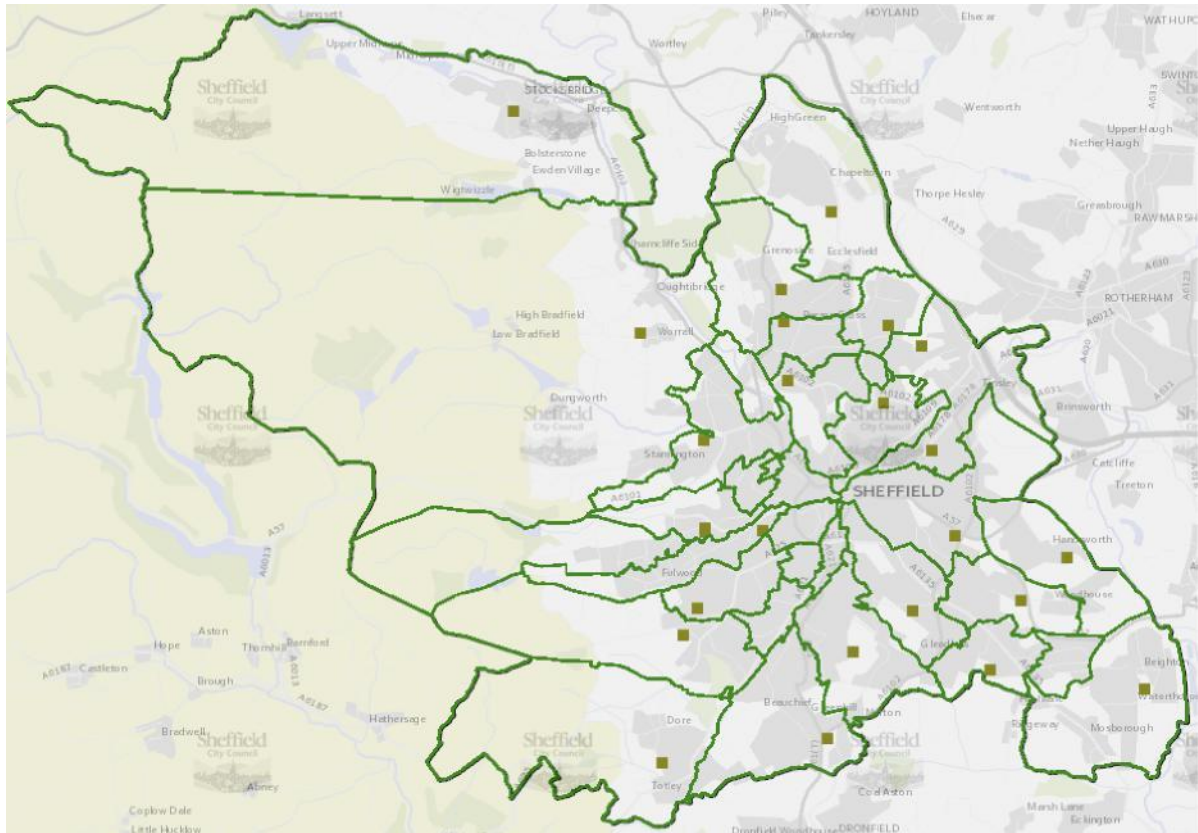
Langsett
Upper Midhope
Midhope
STOCKSBRIDGE
Deepcar
Pilley
HOYLAND
Elsecar
WATHUPON
Wortley
Tankersley
Sheffield
City Council
Sheffield
City Council
Wentworth
BWINTON
High Green
Upper Haugh
Nether Haugh
Bolsterstone
Ewden Village
A6102
Chapeltown
Thorpe Hesley
Wigtwizzle
Greasbrough
RAWMARSH
Grenoside
Ecclesfield
A629
Wharncliffe Side
Oughtibridge
A6135
ROTHERHAM
High Bradfield
Low Bradfield
Worrall
A630
A631
Dungworth
Tinsley
Brinsworth
Sheffield
City Council
Sheffield
City Council
Stannington
Catcliffe
Treeton
SHEFFIELD
A6101
A57
Handsworth
Fulwood
A625
A6135
A57
Woodhouse
A6013
Aston
Hope
Thornhill
Bamford
A6013
Gleadless
A6187
Castleton
Brough
A6187
Beighton
Waterthorpe
Hathersage
Beauchief
Greenhill
Norton
Ridgeway
Mosborough
Bradwell
Sheffield
City Council
Dore
Sheffield
City Council
Sheffield
City Council
Abney
Totley
Coal Aston
Coplow Dale
Marsh Lane
Little Hucklow
Eckington
Dronfield Woodhouse
DRONFIELD